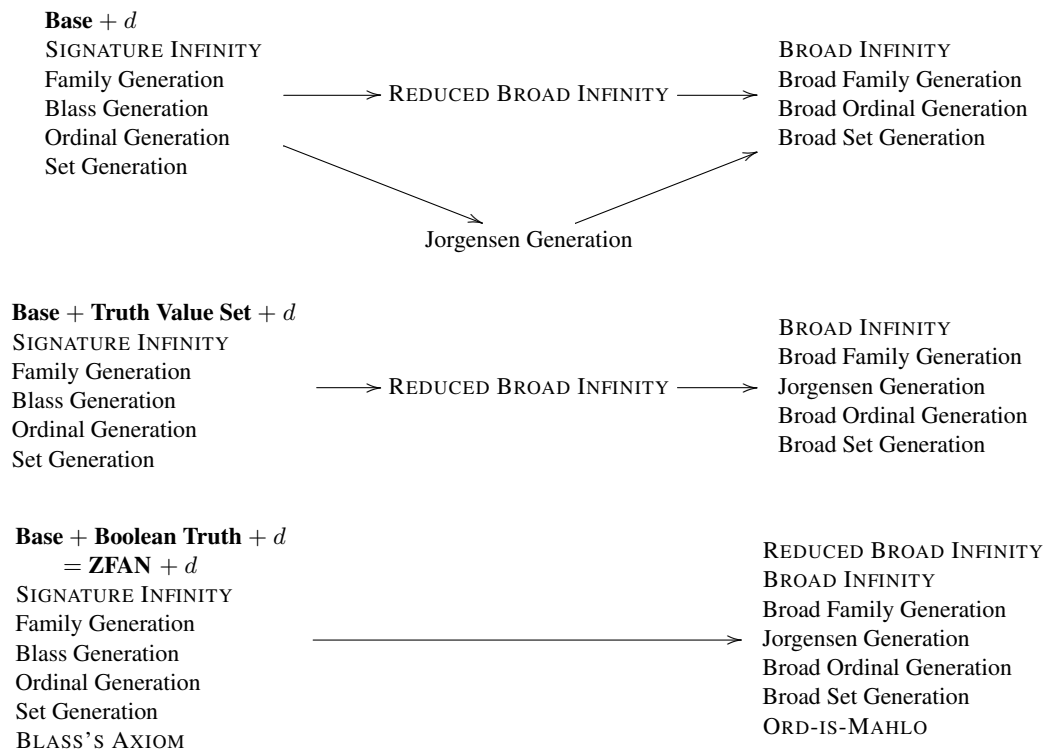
**Base** + $d$
SIGNATURE INFINITY
Family Generation
Blass Generation
Ordinal Generation
Set Generation

REDUCED BROAD INFINITY

BROAD INFINITY
Broad Family Generation
Broad Ordinal Generation
Broad Set Generation

Jorgensen Generation

**Base** + **Truth Value Set** + $d$
SIGNATURE INFINITY
Family Generation
Blass Generation
Ordinal Generation
Set Generation

REDUCED BROAD INFINITY

BROAD INFINITY
Broad Family Generation
Jorgensen Generation
Broad Ordinal Generation
Broad Set Generation

**Base** + **Boolean Truth** + $d$
= **ZFAN** + $d$
SIGNATURE INFINITY
Family Generation
Blass Generation
Ordinal Generation
Set Generation
BLASS'S AXIOM

REDUCED BROAD INFINITY
BROAD INFINITY
Broad Family Generation
Jorgensen Generation
Broad Ordinal Generation
Broad Set Generation
ORD-IS-MAHLO